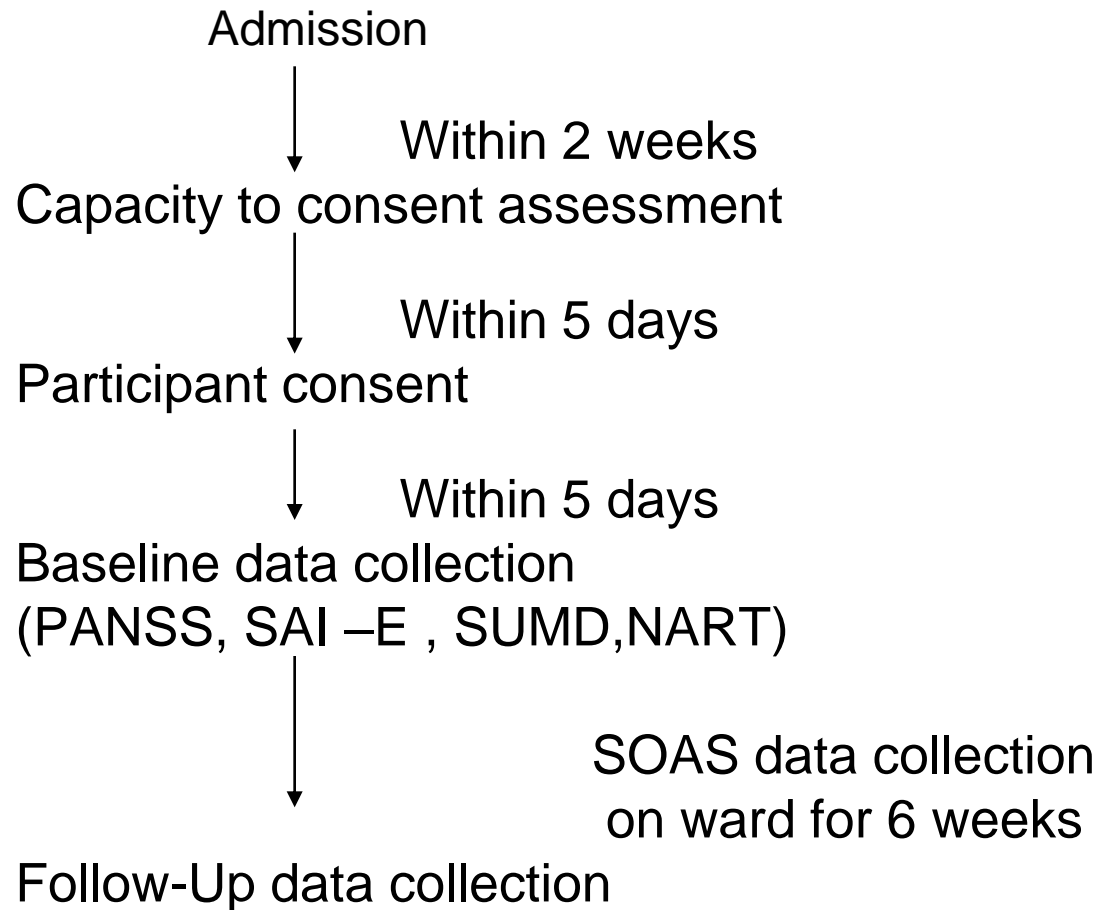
Admission

Within 2 weeks

Capacity to consent assessment

Within 5 days

Participant consent

Within 5 days

Baseline data collection
(PANSS, SAI –E , SUMD,NART)

SOAS data collection on ward for 6 weeks

Follow-Up data collection